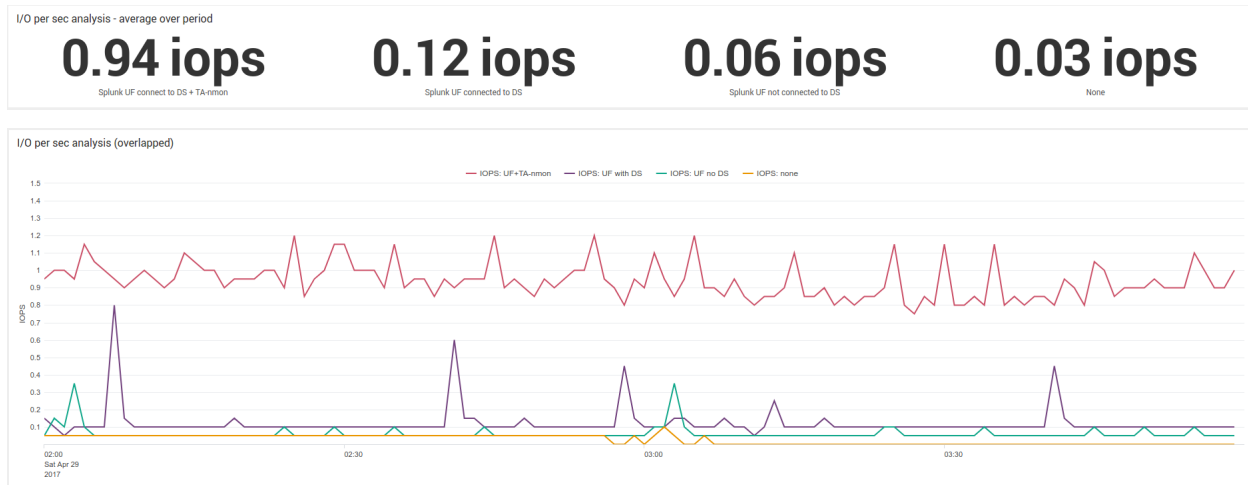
I/O per sec analysis - average over period

0.94 iops
Splunk UF connect to DS + TA-nmon

0.12 iops
Splunk UF connected to DS

0.06 iops
Splunk UF not connected to DS

0.03 iops
None

I/O per sec analysis (overlapped)

IOPS: UF+TA-nmon
IOPS: UF with DS
IOPS: UF no DS
IOPS: none

IOPS

1.5
1.4
1.3
1.2
1.1
1
0.9
0.8
0.7
0.6
0.5
0.4
0.3
0.2
0.1

02:00
Sat Apr 29
2017
02:30
03:00
03:30